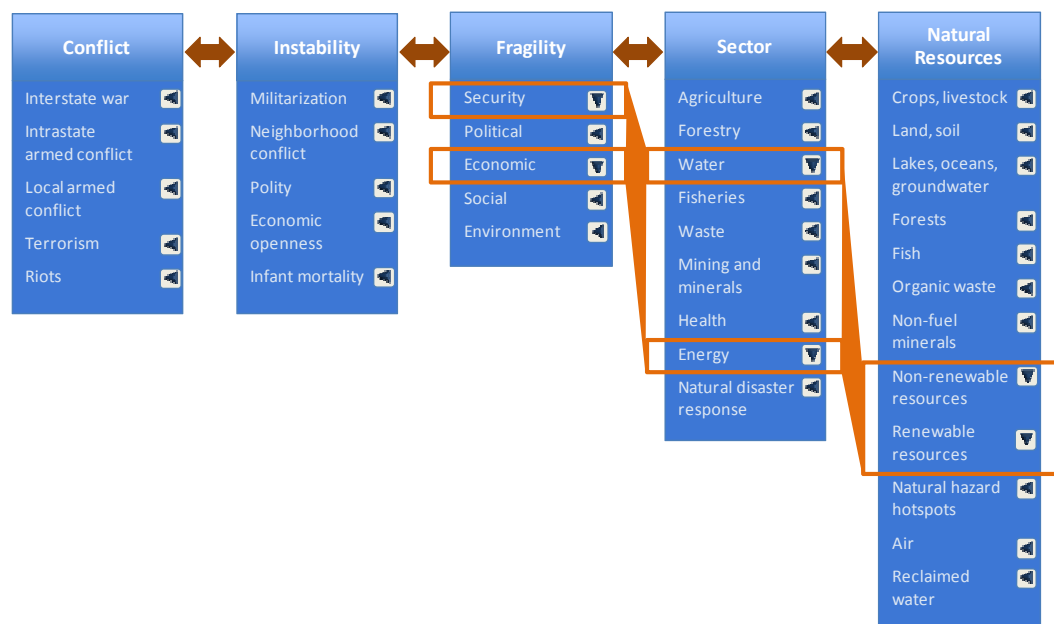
Conflict

Interstate war

Intrastate armed conflict

Local armed conflict

Terrorism

Riots

Instability

Militarization

Neighborhood conflict

Polity

Economic openness

Infant mortality

Fragility

Security

Political

Economic

Social

Environment

Sector

Agriculture

Forestry

Water

Fisheries

Waste

Mining and minerals

Health

Energy

Natural disaster response

Natural Resources

Crops, livestock

Land, soil

Lakes, oceans, groundwater

Forests

Fish

Organic waste

Non-fuel minerals

Non-renewable resources

Renewable resources

Natural hazard hotspots

Air

Reclaimed water